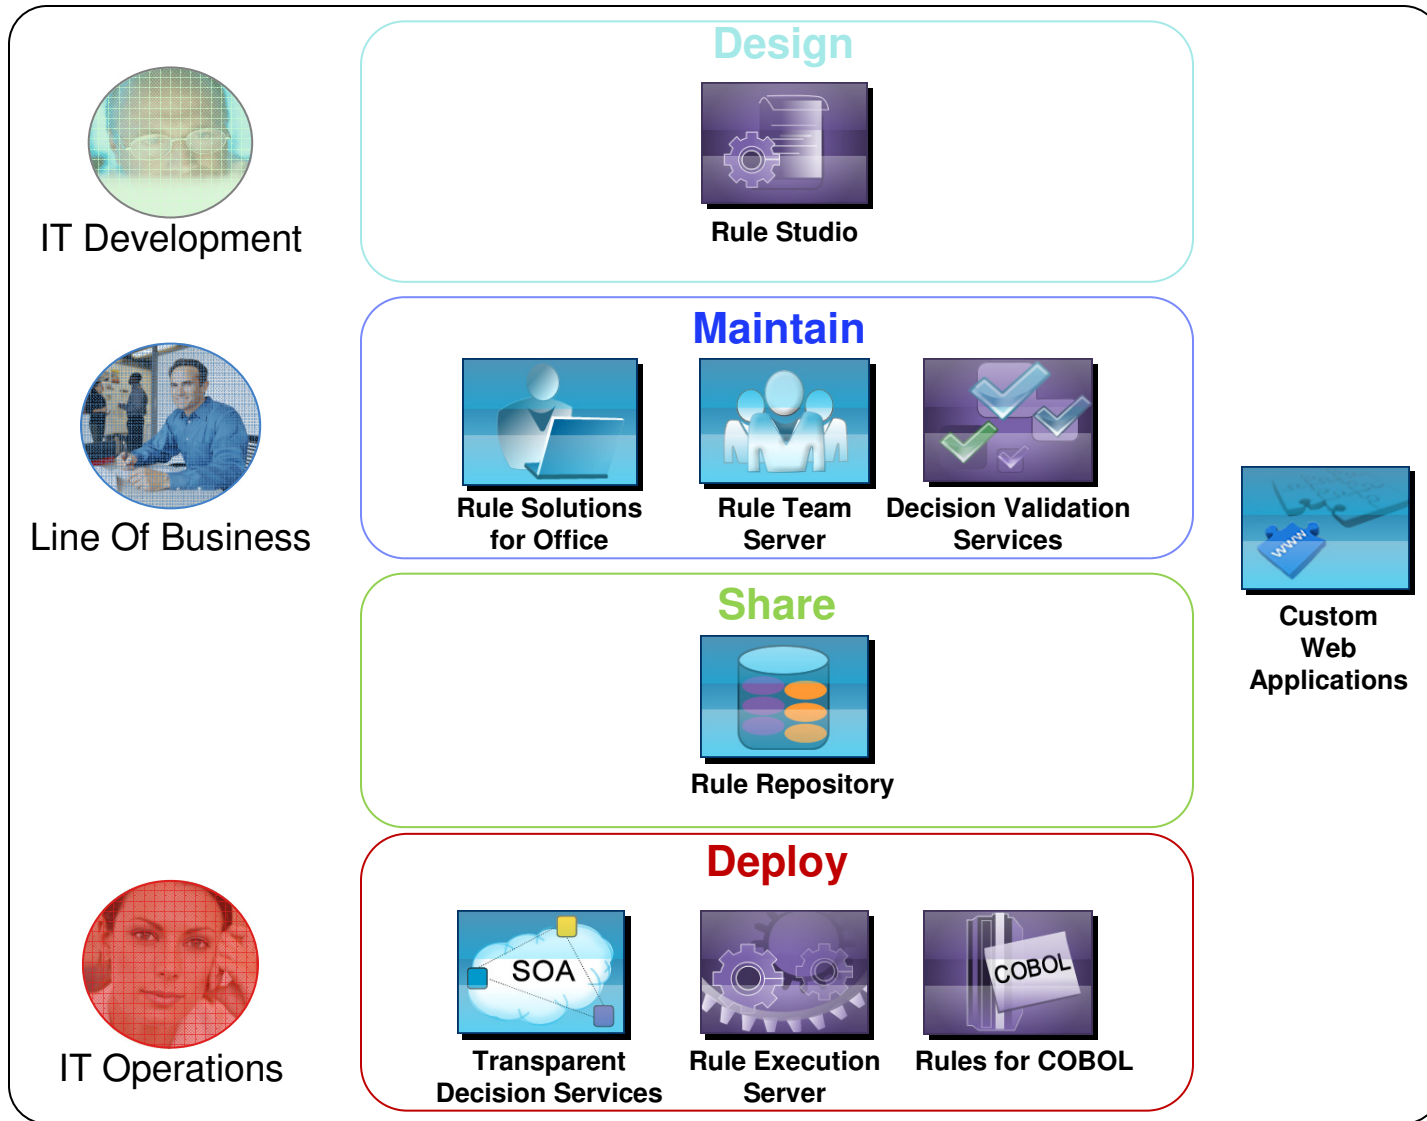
IT Development

Design

Rule Studio

Line Of Business

Maintain

Rule Solutions for Office

Rule Team Server

Decision Validation Services

www

Custom Web Applications

Share

Rule Repository

IT Operations

Deploy

SOA

Transparent Decision Services

Rule Execution Server

COBOL

Rules for COBOL